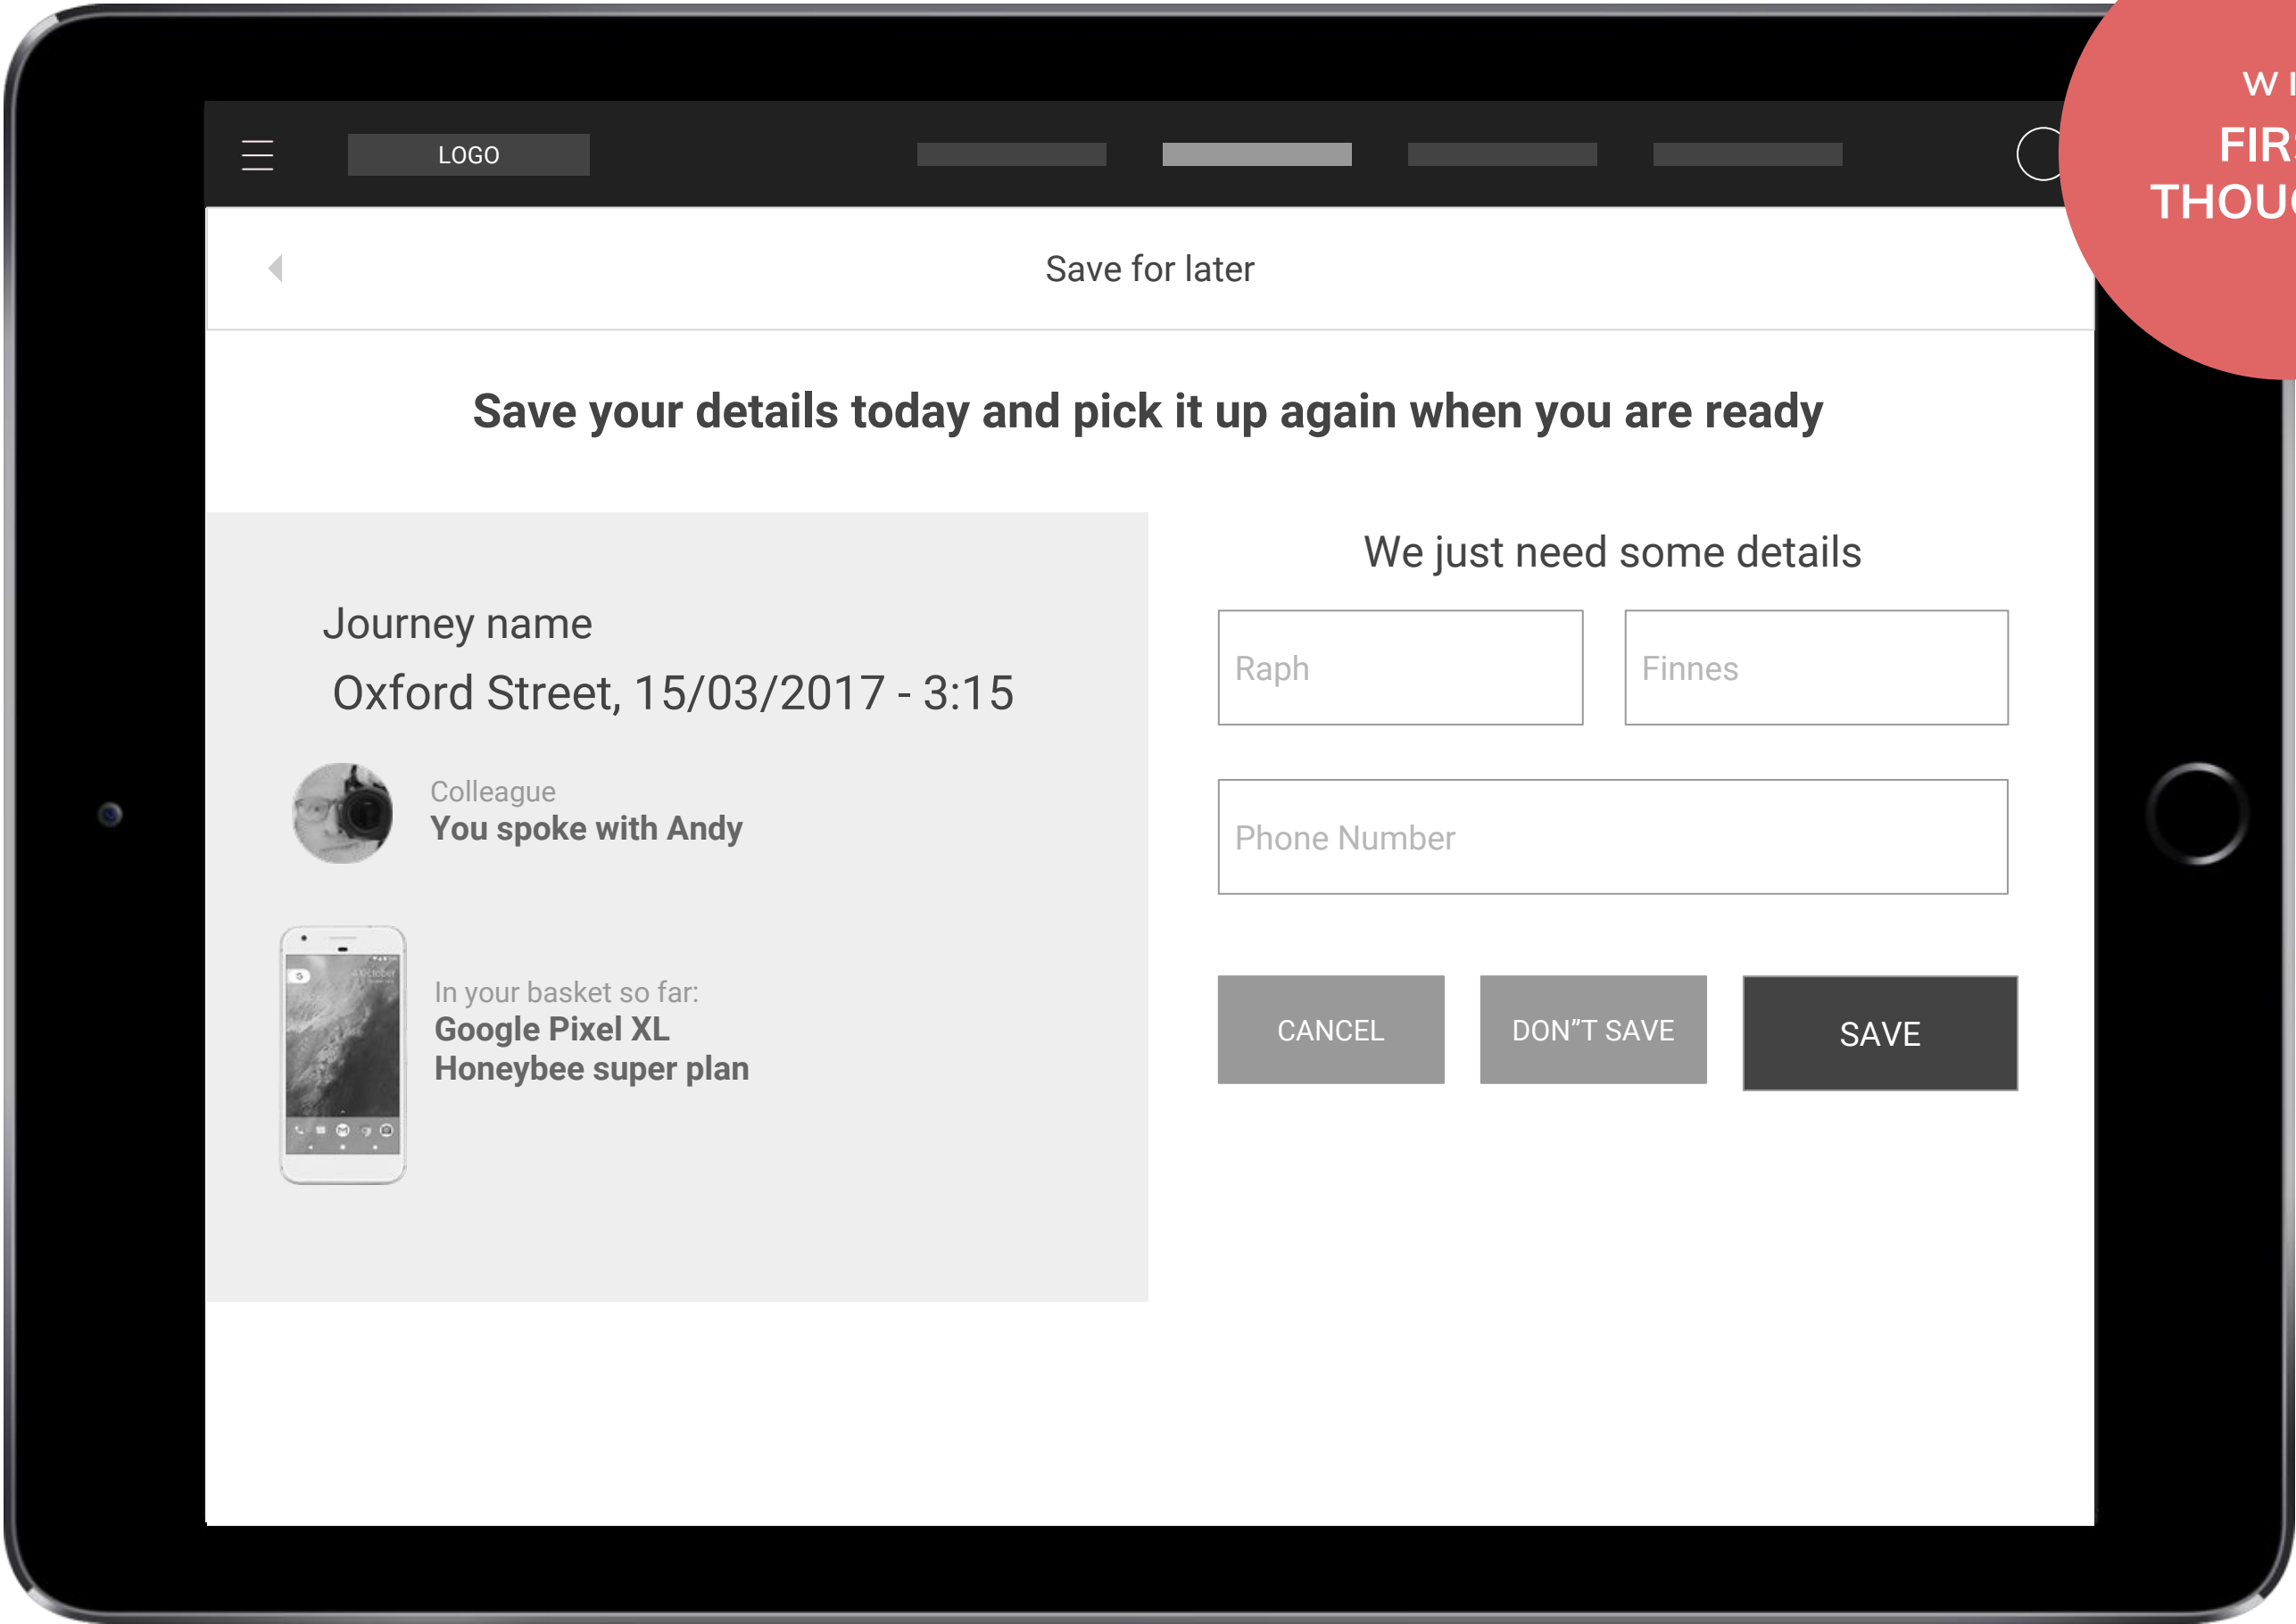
W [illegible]
FIR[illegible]
THOU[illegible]

LOGO

Save for later

Save your details today and pick it up again when you are ready

Journey name
Oxford Street, 15/03/2017 - 3:15

Colleague
You spoke with Andy

In your basket so far:
Google Pixel XL
Honeybee super plan

We just need some details

Raph

Finnes

Phone Number

CANCEL

DON"T SAVE

SAVE